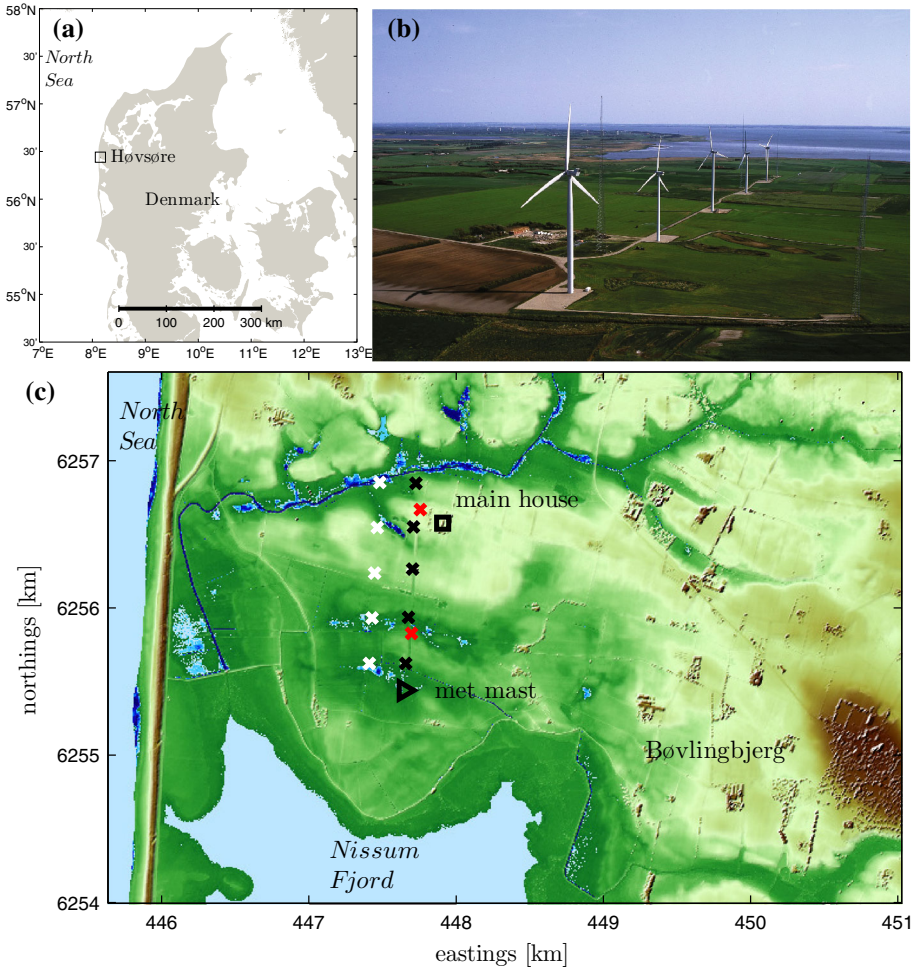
(a)

58°N
30'
57°N
30'
56°N
30'
55°N
30'

North Sea

Høvsøre

Denmark

0 100 200 300 km

7°E 8°E 9°E 10°E 11°E 12°E 13°E

(b)

(c)

North Sea

main house

met mast

Bøvlingbjerg

Nissum Fjord

6257
6256
6255
6254

northings [km]

446 447 448 449 450 451

eastings [km]